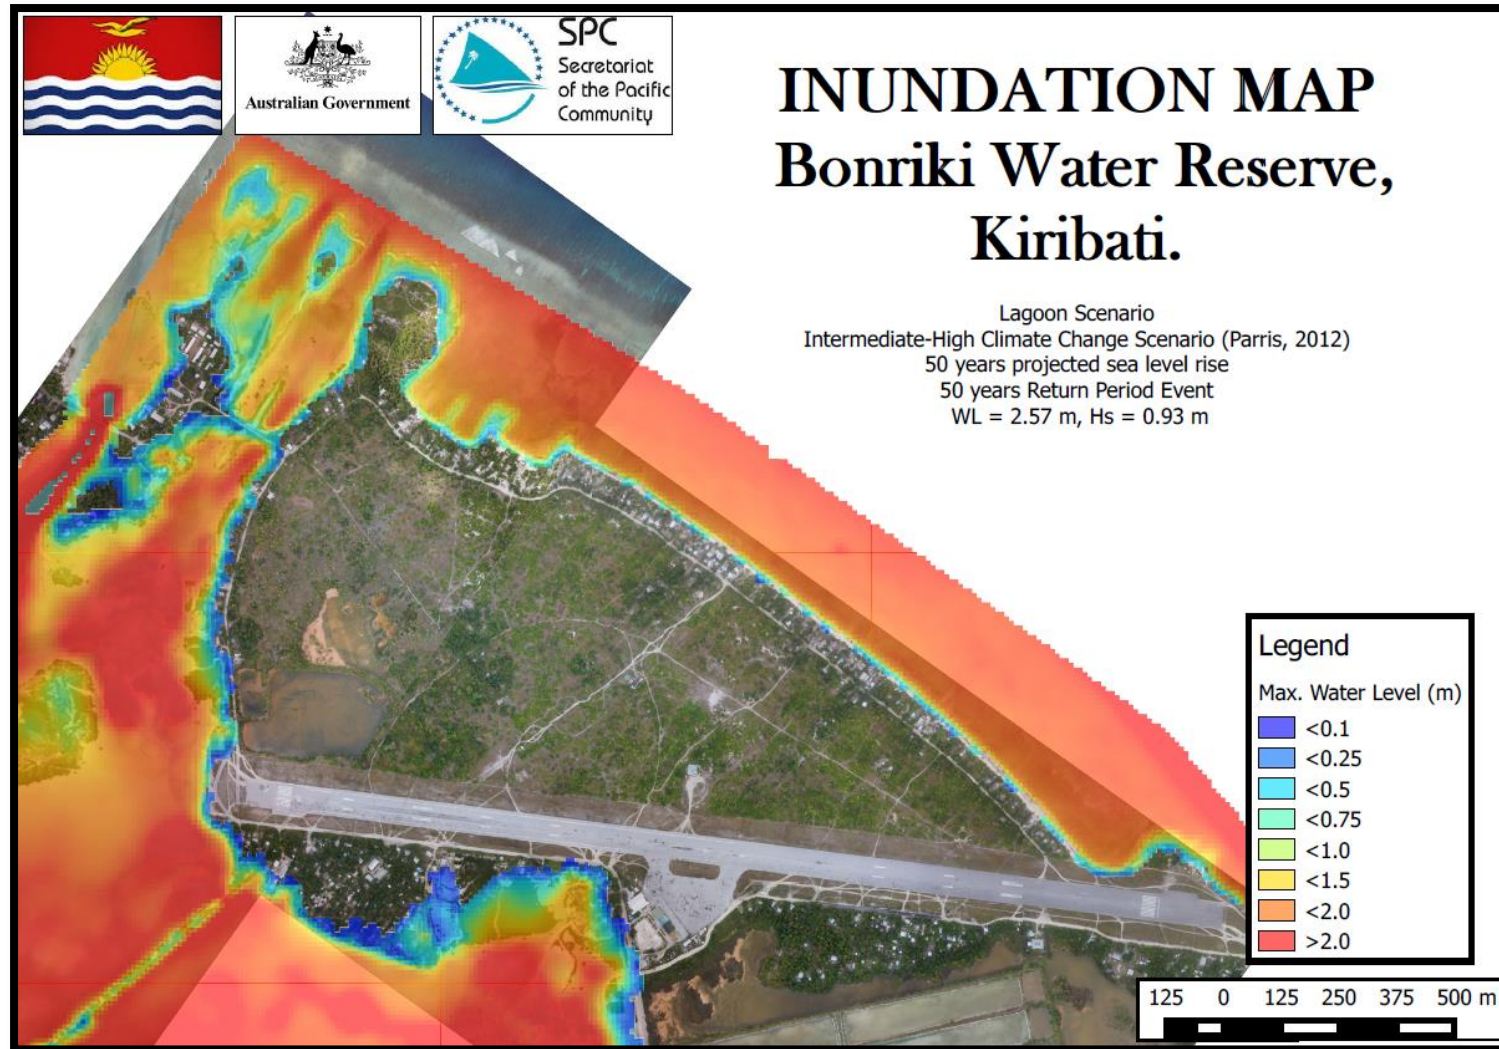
Australian Government

SPC
Secretariat of the Pacific Community

INUNDATION MAP
Bonriki Water Reserve, Kiribati.

Lagoon Scenario
Intermediate-High Climate Change Scenario (Parris, 2012)
50 years projected sea level rise
50 years Return Period Event
WL = 2.57 m, Hs = 0.93 m

Legend
Max. Water Level (m)
<0.1
<0.25
<0.5
<0.75
<1.0
<1.5
<2.0
>2.0

125 0 125 250 375 500 m